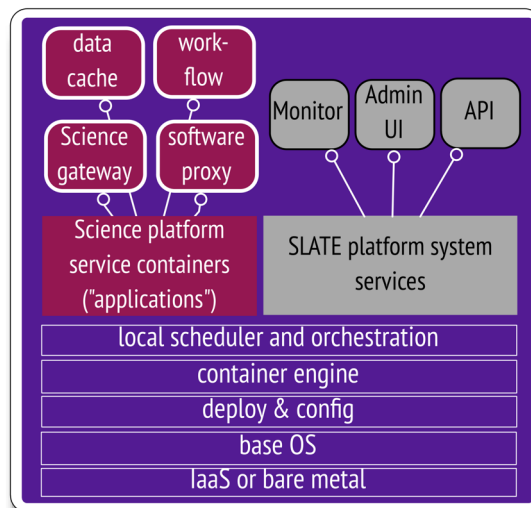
data cache

work-flow

Science gateway

software proxy

Monitor

Admin UI

API

Science platform service containers ("applications")

SLATE platform system services

local scheduler and orchestration

container engine

deploy & config

base OS

IaaS or bare metal